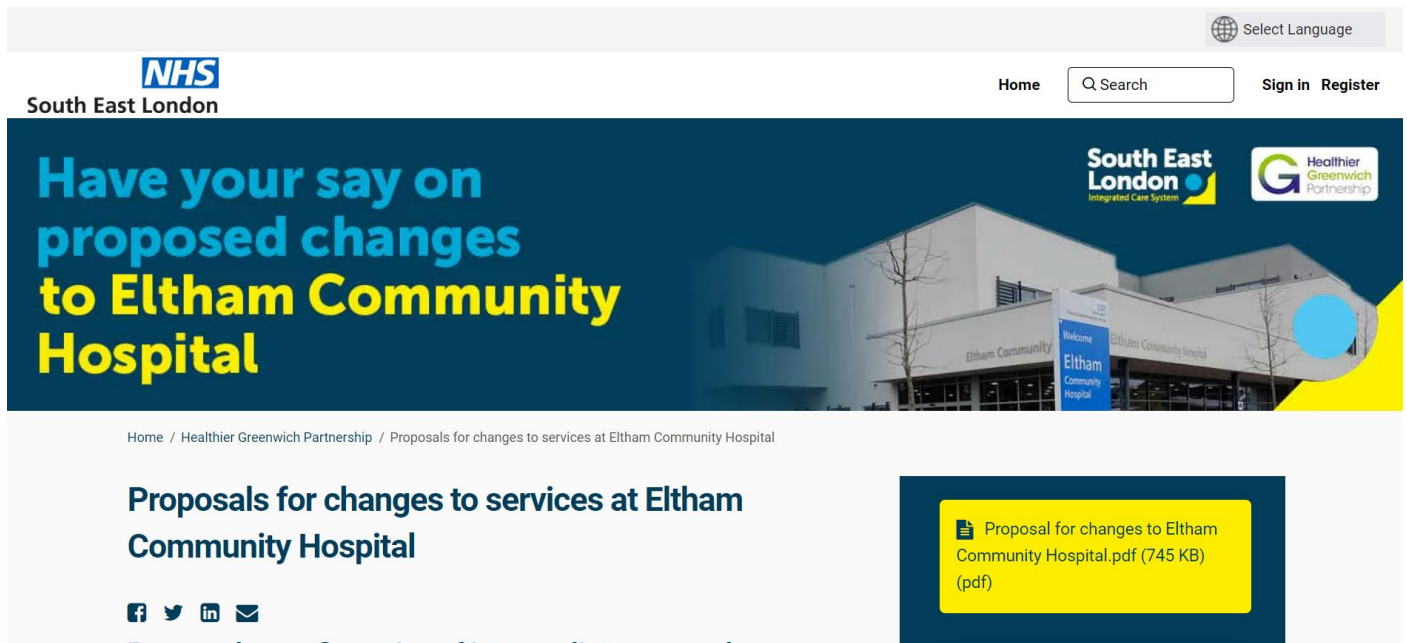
Select Language

NHS
South East London

Home
Search
Sign in Register

Have your say on proposed changes to Eltham Community Hospital

South East London
Integrated Care System

Healthier Greenwich Partnership

Eltham Community
Eltham Community Hospital
Welcome
Eltham
Community
Hospital

Home / Healthier Greenwich Partnership / Proposals for changes to services at Eltham Community Hospital

Proposals for changes to services at Eltham Community Hospital

Proposal for changes to Eltham Community Hospital.pdf (745 KB) (pdf)